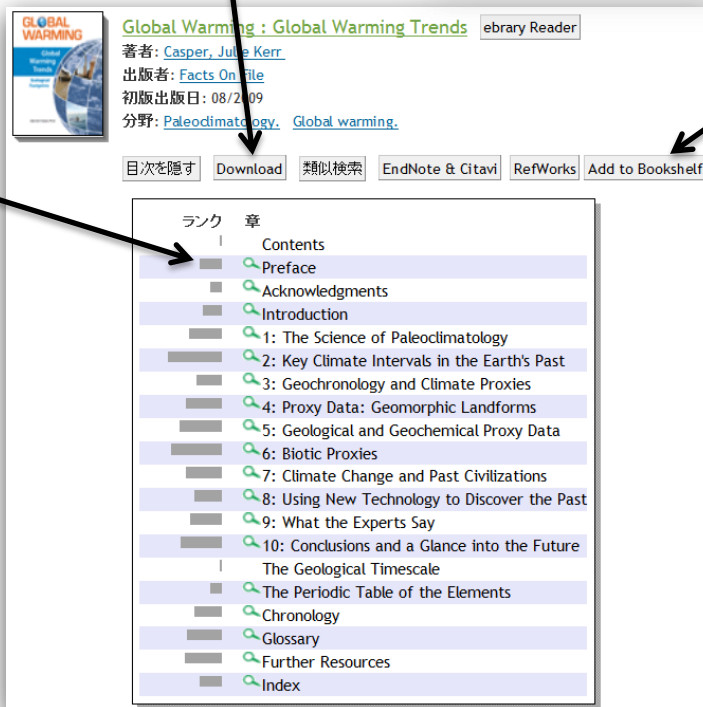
GLOBAL WARMING
Global Warming Trends

Global Warming : Global Warming Trends ebrary Reader
著者: Casper, Julie Kerr
出版者: Facts On File
初版出版日: 08/2009
分野: Paleoclimatology. Global warming.

目次を隠す Download 類似検索 EndNote & Citavi RefWorks Add to Bookshelf

| ランク | 章 |
|---|---|
| | Contents |
| | Preface |
| | Acknowledgments |
| | Introduction |
| | 1: The Science of Paleoclimatology |
| | 2: Key Climate Intervals in the Earth's Past |
| | 3: Geochronology and Climate Proxies |
| | 4: Proxy Data: Geomorphic Landforms |
| | 5: Geological and Geochemical Proxy Data |
| | 6: Biotic Proxies |
| | 7: Climate Change and Past Civilizations |
| | 8: Using New Technology to Discover the Past |
| | 9: What the Experts Say |
| | 10: Conclusions and a Glance into the Future |
| | The Geological Timescale |
| | The Periodic Table of the Elements |
| | Chronology |
| | Glossary |
| | Further Resources |
| | Index |